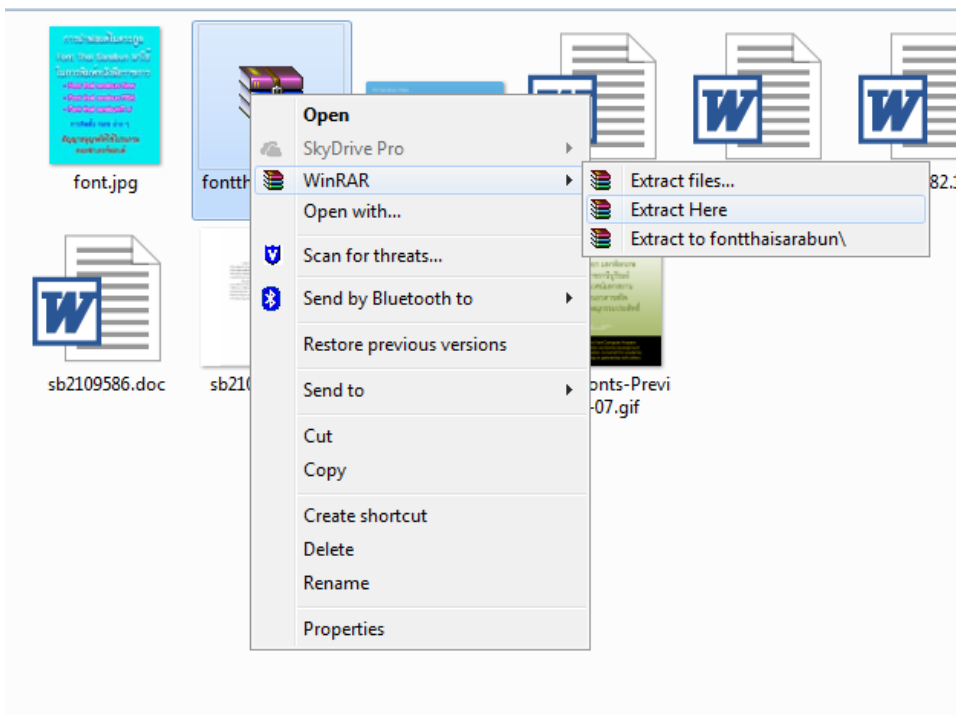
font.jpg

fontth

82.

Open
SkyDrive Pro
WinRAR
Open with...
Scan for threats...
Send by Bluetooth to
Restore previous versions
Send to
Cut
Copy
Create shortcut
Delete
Rename
Properties

Extract files...
Extract Here
Extract to fontthaisarabun\

sb2109586.doc

sb210

onts-Previ
-07.gif